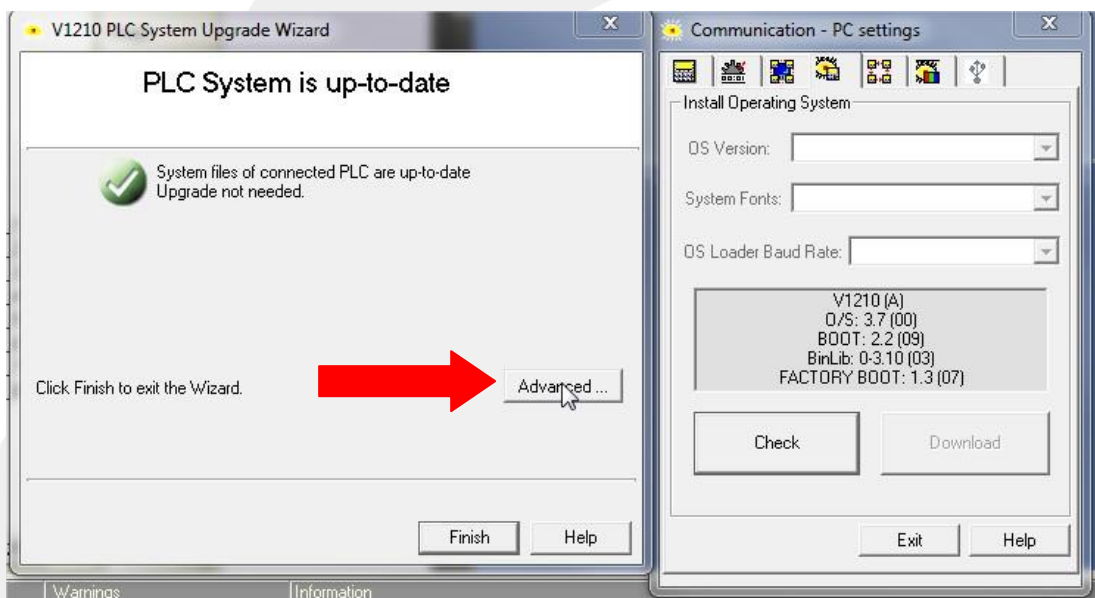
V1210 PLC System Upgrade Wizard

PLC System is up-to-date

System files of connected PLC are up-to-date
Upgrade not needed.

Click Finish to exit the Wizard.

Advanced ...

Finish Help

Warnings Information

Communication - PC settings

Install Operating System

OS Version:

System Fonts:

OS Loader Baud Rate:

V1210 (A)
O/S: 3.7 (00)
BOOT: 2.2 (09)
BinLib: 0-3.10 (03)
FACTORY BOOT: 1.3 (07)

Check Download

Exit Help